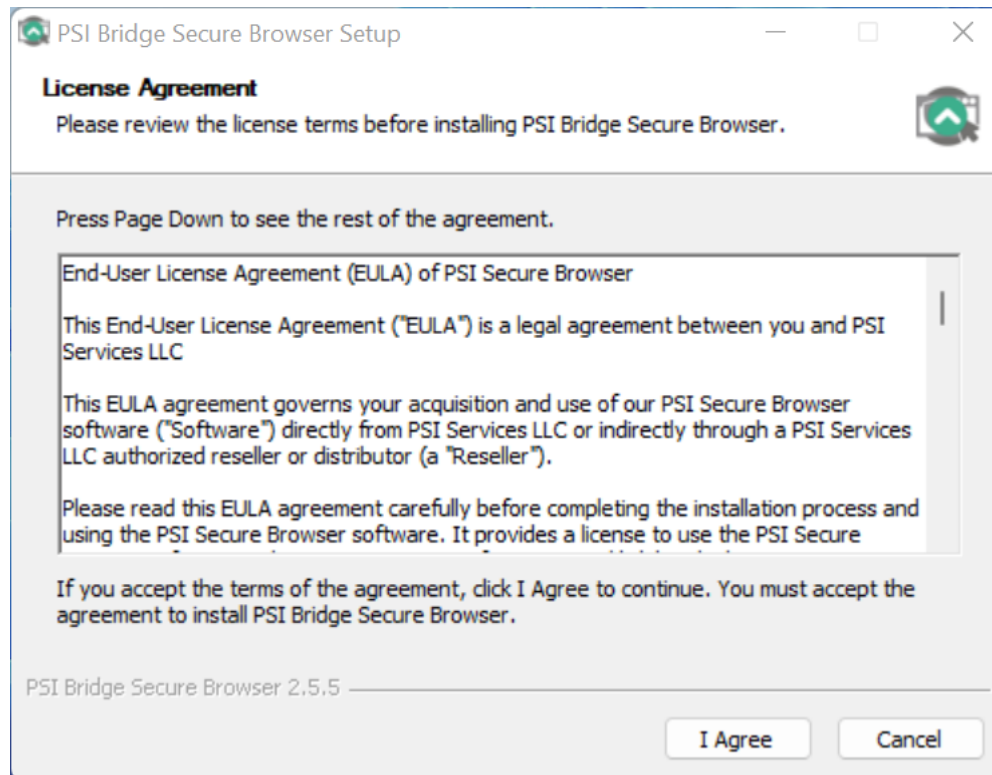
PSI Bridge Secure Browser Setup

License Agreement

Please review the license terms before installing PSI Bridge Secure Browser.

Press Page Down to see the rest of the agreement.

End-User License Agreement (EULA) of PSI Secure Browser

This End-User License Agreement ("EULA") is a legal agreement between you and PSI Services LLC

This EULA agreement governs your acquisition and use of our PSI Secure Browser software ("Software") directly from PSI Services LLC or indirectly through a PSI Services LLC authorized reseller or distributor (a "Reseller").

Please read this EULA agreement carefully before completing the installation process and using the PSI Secure Browser software. It provides a license to use the PSI Secure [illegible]

If you accept the terms of the agreement, click I Agree to continue. You must accept the agreement to install PSI Bridge Secure Browser.

PSI Bridge Secure Browser 2.5.5

I Agree

Cancel